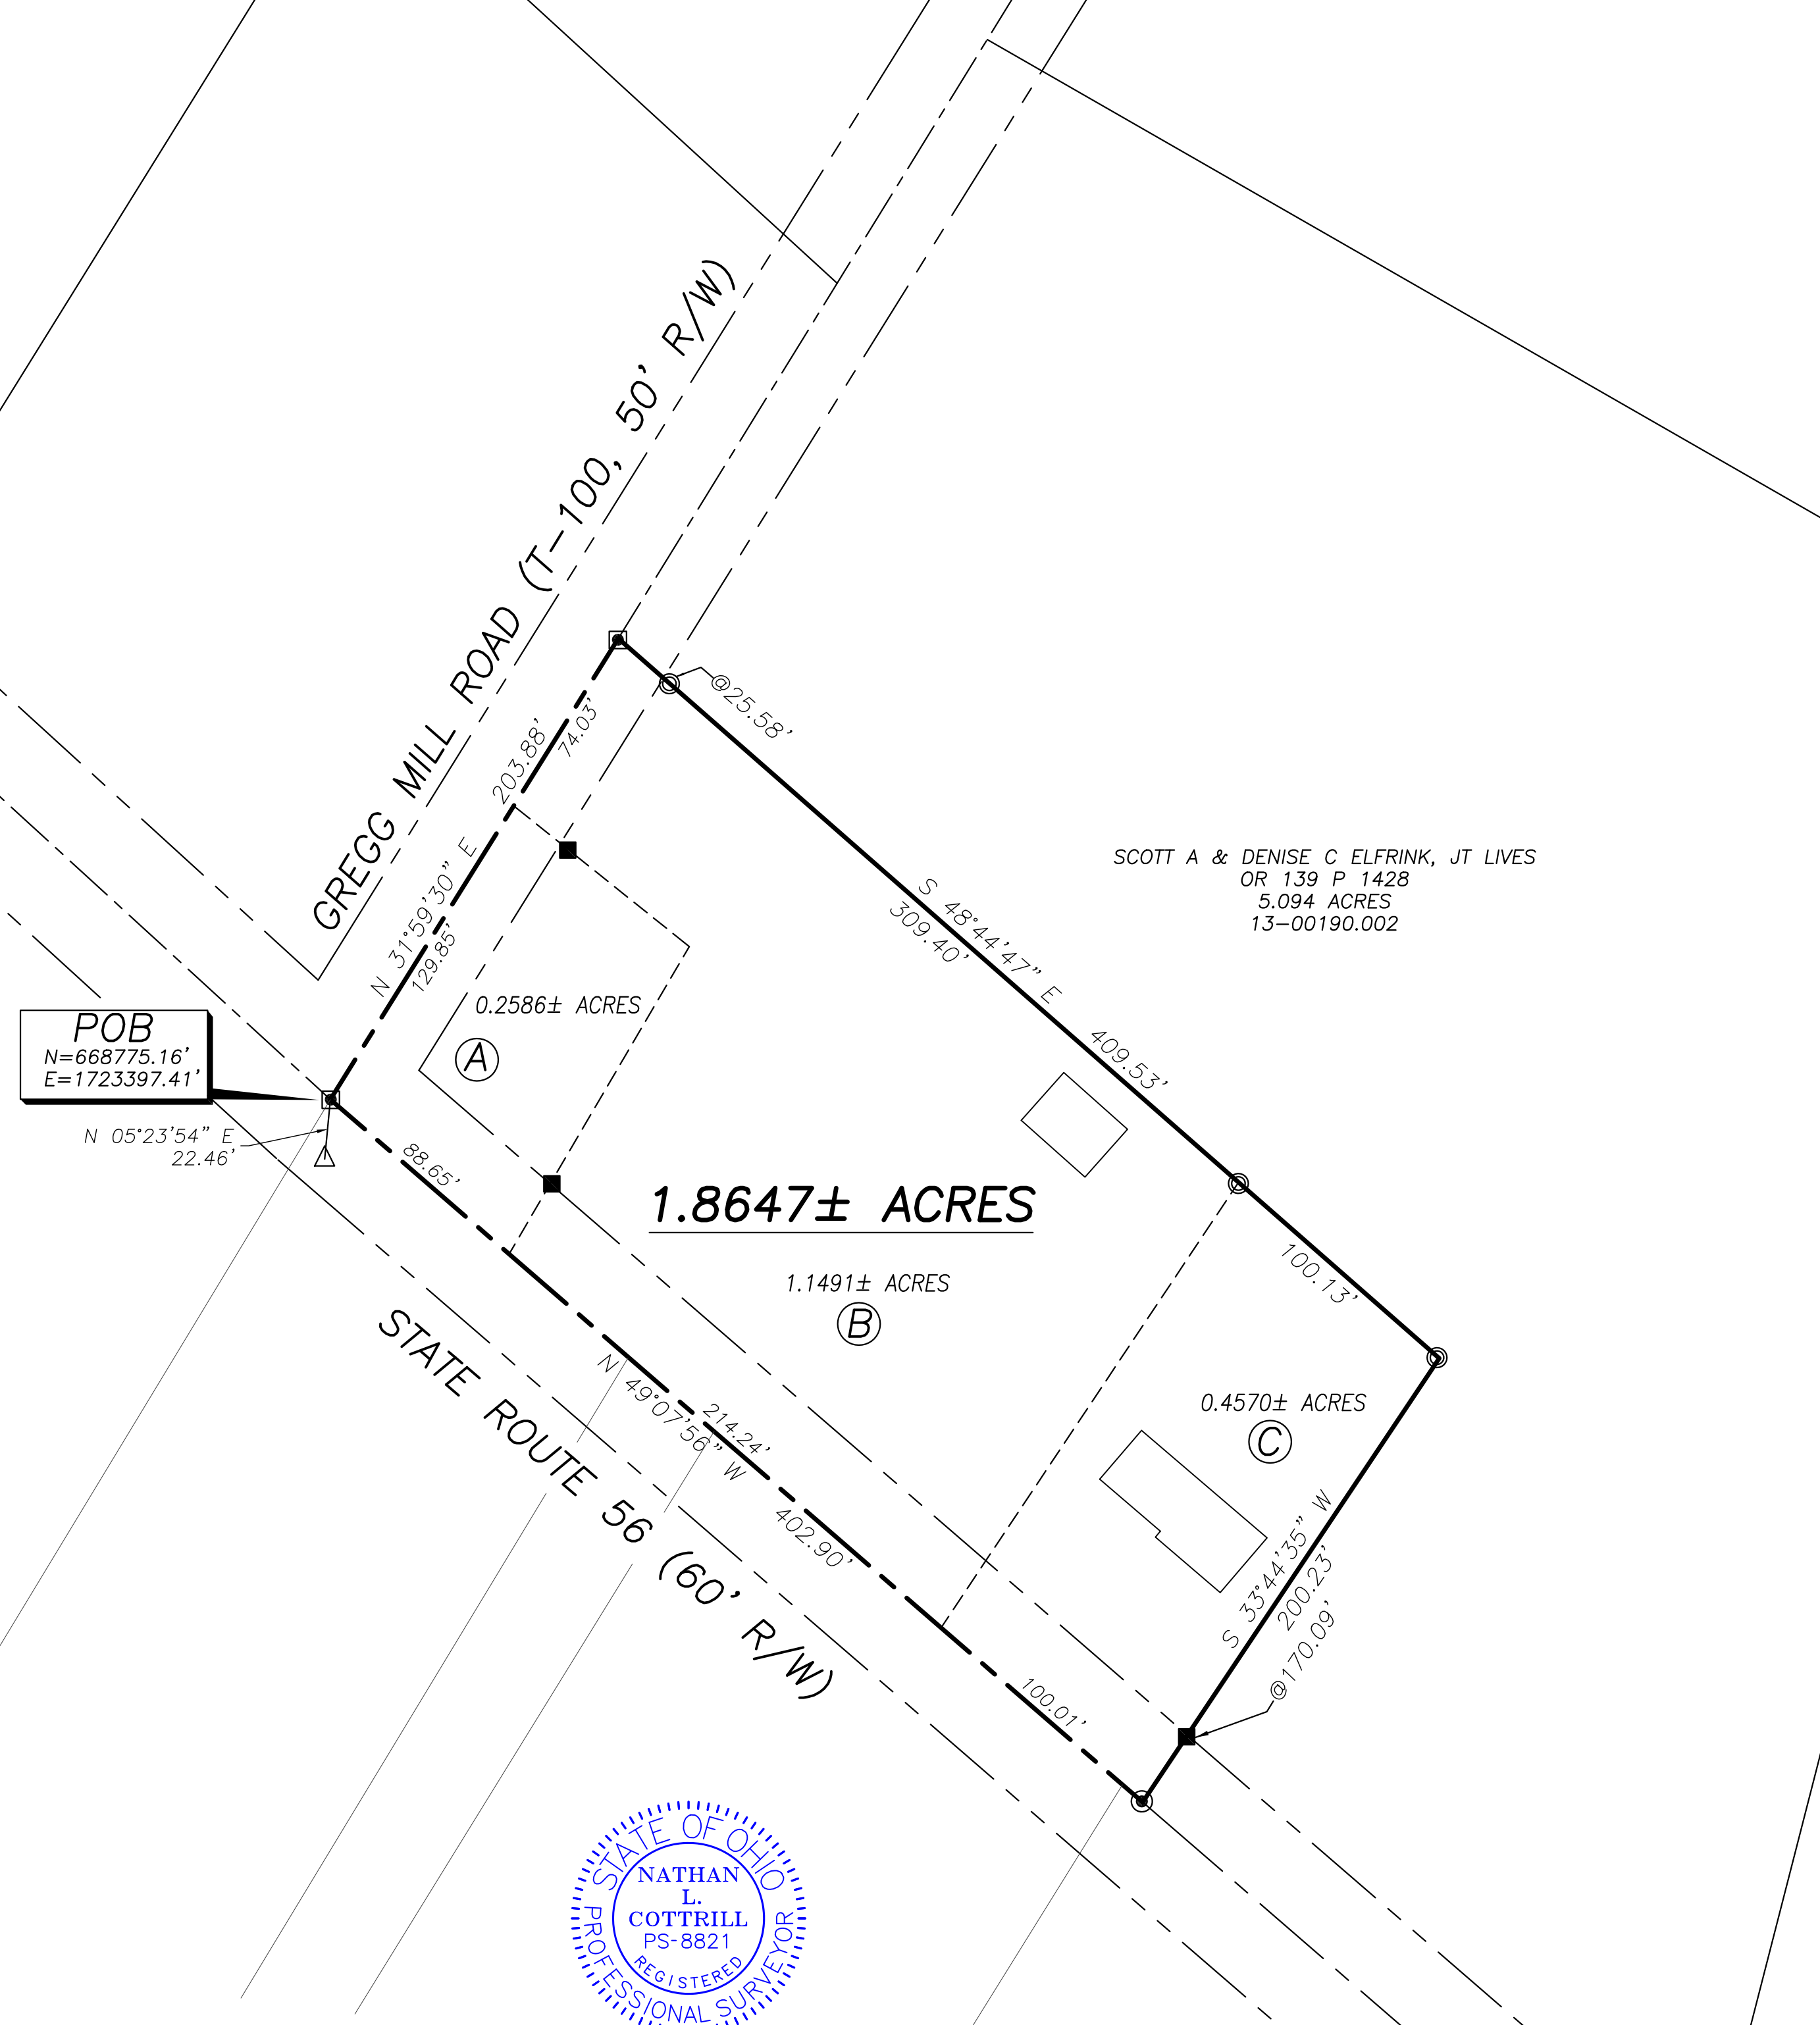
GREGG MILL ROAD (T-100, 50' R/W)

@25.58'

203.88'
74.03'

N 31°59'30" E
129.85'

SCOTT A & DENISE C ELFRINK, JT LIVES
OR 139 P 1428
5.094 ACRES
13-00190.002

S 48°44'47" E
309.40'
409.53'

0.2586± ACRES
A

POB
N=668775.16'
E=1723397.41'

N 05°23'54" E
22.46'

88.65'

1.8647± ACRES

1.1491± ACRES
B

100.13'

0.4570± ACRES
C

STATE ROUTE 56 (60' R/W)

N 49°07'56" W
214.24'
402.90'

S 33°44'35" W
200.23'
@170.09'

100.01'

STATE OF OHIO
NATHAN
L.
COTTRILL
PS-8821
REGISTERED
PROFESSIONAL SURVEYOR